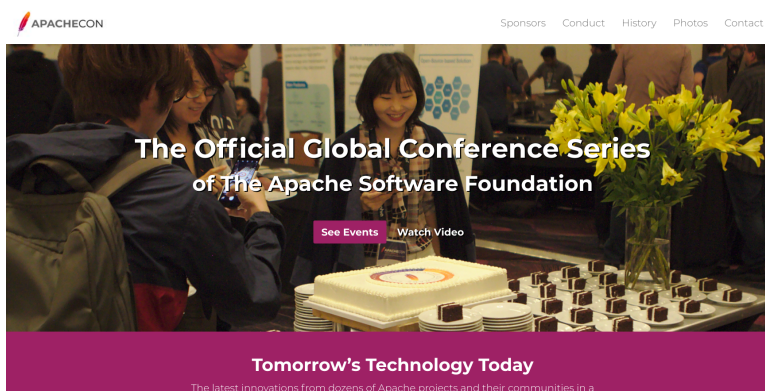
APACHECON

Sponsors Conduct History Photos Contact

The Official Global Conference Series of The Apache Software Foundation

See Events Watch Video

Tomorrow's Technology Today

The latest innovations from dozens of Apache projects and their communities in a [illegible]